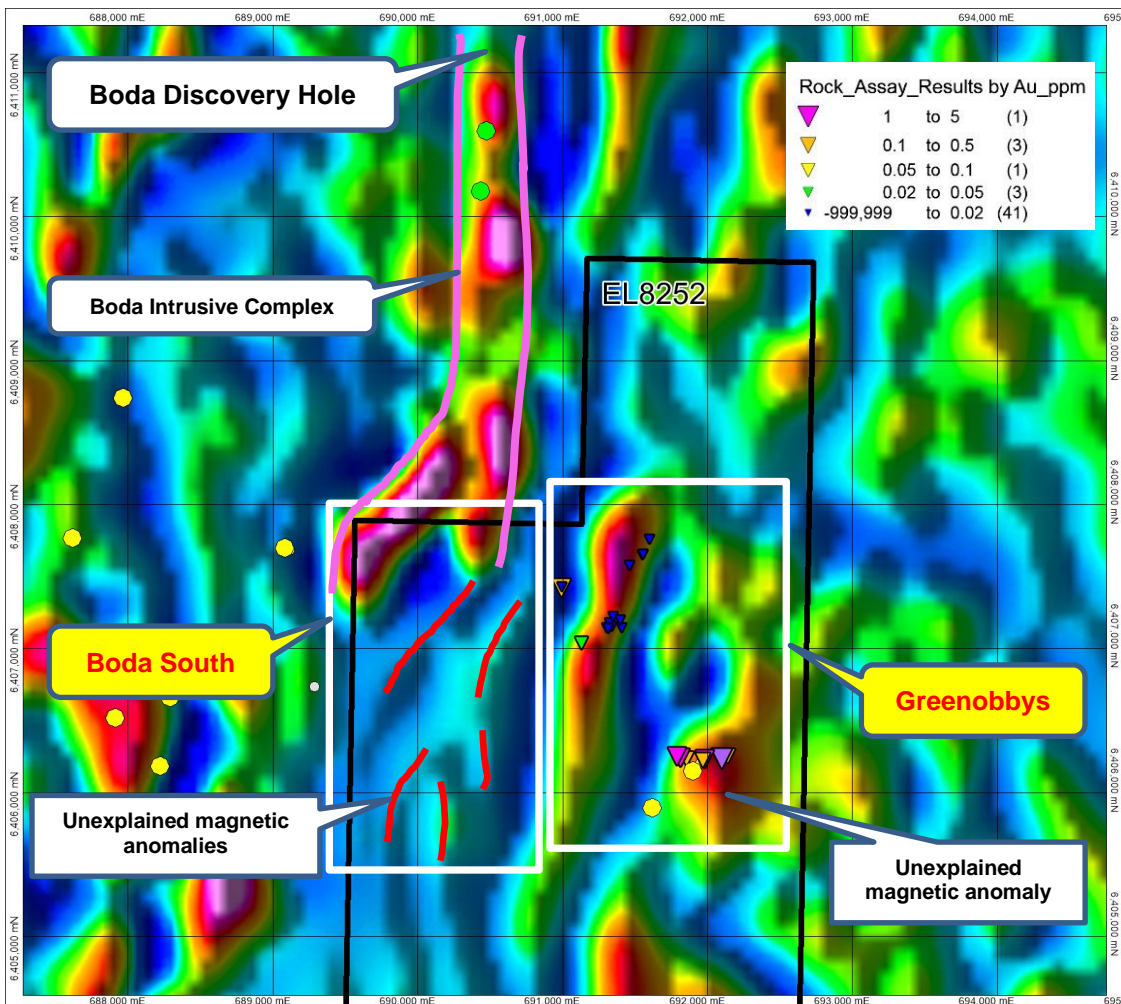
688,000 mE
689,000 mE
690,000 mE
691,000 mE
692,000 mE
693,000 mE
694,000 mE
695

6,411,000 mN
6,410,000 mN
6,409,000 mN
6,408,000 mN
6,407,000 mN
6,406,000 mN
6,405,000 mN

6,410,000 mN
6,409,000 mN
6,408,000 mN
6,407,000 mN
6,406,000 mN
6,405,000 mN

Boda Discovery Hole

Rock_Assay_Results by Au_ppm
| | | | |
|---|---|---|---|
| 1 | to | 5 | (1) |
| 0.1 | to | 0.5 | (3) |
| 0.05 | to | 0.1 | (1) |
| 0.02 | to | 0.05 | (3) |
| -999,999 | to | 0.02 | (41) |

Boda Intrusive Complex

EL8252

Boda South

Greenobbys

Unexplained magnetic anomalies

Unexplained magnetic anomaly

688,000 mE
689,000 mE
690,000 mE
691,000 mE
692,000 mE
693,000 mE
694,000 mE
695